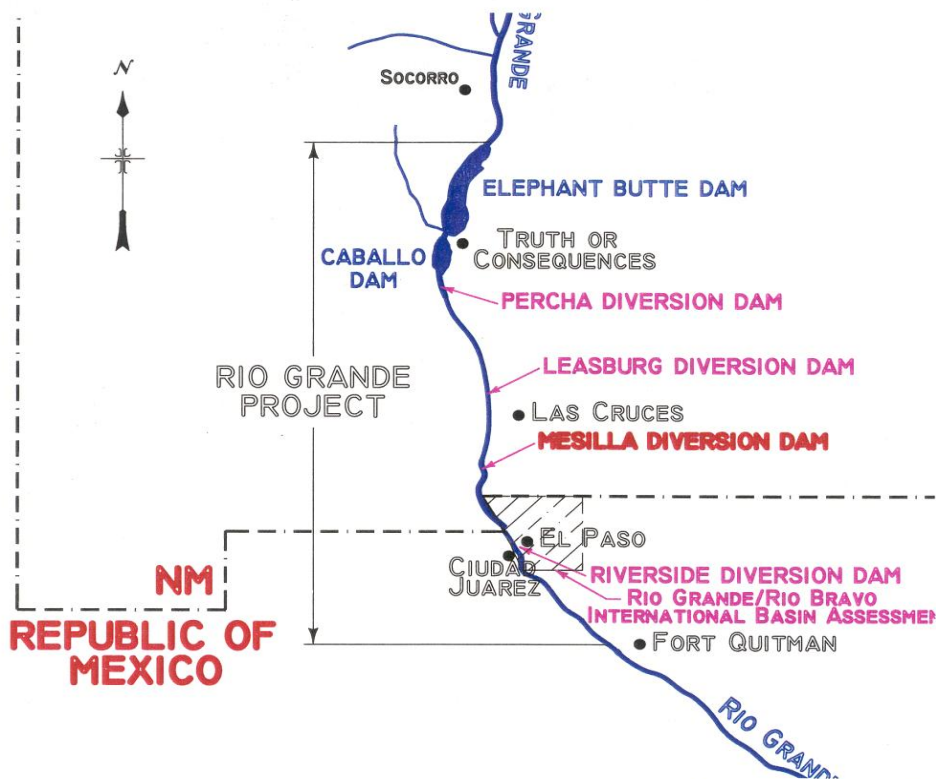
GRANDE

N

SOCORRO

ELEPHANT BUTTE DAM

CABALLO DAM

TRUTH OR CONSEQUENCES

PERCHA DIVERSION DAM

RIO GRANDE PROJECT

LEASBURG DIVERSION DAM

LAS CRUCES

MESILLA DIVERSION DAM

EL PASO

CIUDAD JUAREZ

RIVERSIDE DIVERSION DAM

RIO GRANDE/RIO BRAVO INTERNATIONAL BASIN ASSESSME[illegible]

NM

REPUBLIC OF MEXICO

FORT QUITMAN

RIO GRAND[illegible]